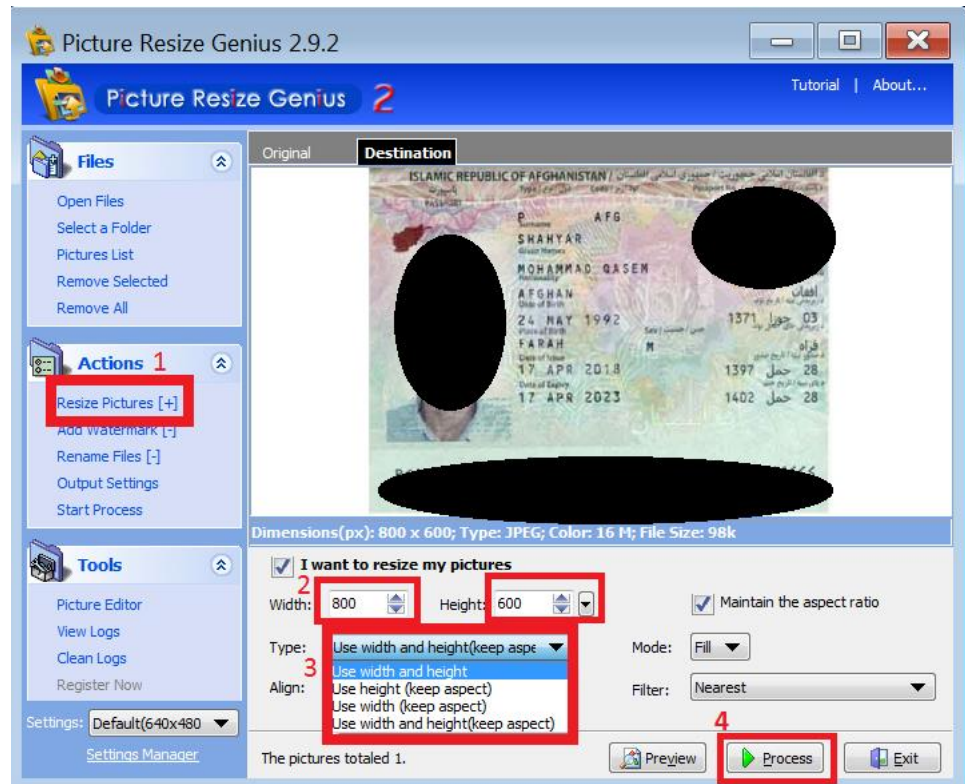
Picture Resize Genius 2.9.2

Picture Resize Genius 2

Tutorial | About...

Files
Open Files
Select a Folder
Pictures List
Remove Selected
Remove All

Actions 1
Resize Pictures [+]
Add Watermark [-]
Rename Files [-]
Output Settings
Start Process

Tools
Picture Editor
View Logs
Clean Logs
Register Now

Settings: Default(640x480
Settings Manager

Original
Destination

ISLAMIC REPUBLIC OF AFGHANISTAN /
P AFG
SHAHYAR
MOHAMMAD QASEM
AFGHAN
24 MAY 1992
1371 03
FARAH
M
17 APR 2018
1397 28
17 APR 2023
1402 28

Dimensions(px): 800 x 600; Type: JPEG; Color: 16 M; File Size: 98k

I want to resize my pictures
2
Width: 800
Height: 600
Maintain the aspect ratio

Type: Use width and height(keep aspe
3
Use width and height
Use height (keep aspect)
Use width (keep aspect)
Use width and height(keep aspect)
Align:

Mode: Fill
Filter: Nearest

4
The pictures totaled 1.
Preview
Process
Exit